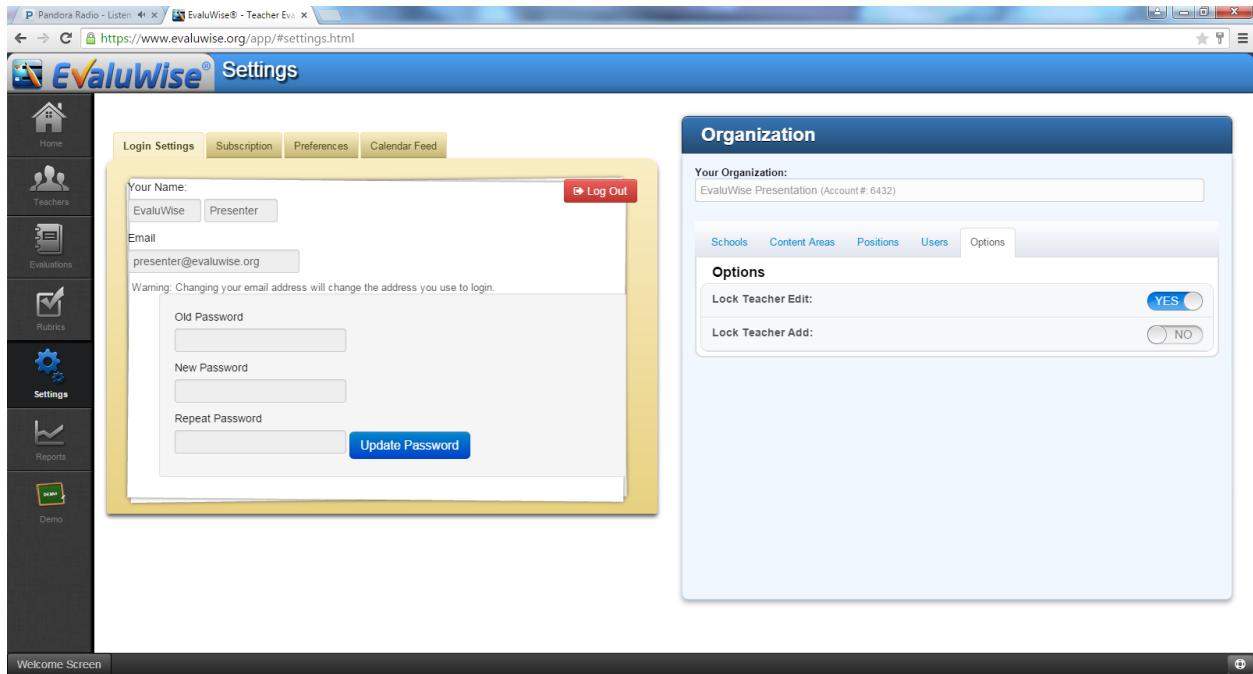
P Pandora Radio - Listen ×
EvaluWise® - Teacher Eva ×

https://www.evaluwise.org/app/#settings.html

EvaluWise® Settings

Home
Teachers
Evaluations
Rubrics
Settings
Reports
DEMO
Demo

Login Settings | Subscription | Preferences | Calendar Feed

Your Name:
EvaluWise | Presenter
Log Out
Email
presenter@evaluwise.org
Warning: Changing your email address will change the address you use to login.

Old Password

New Password

Repeat Password

Update Password

Organization

Your Organization:
EvaluWise Presentation (Account #: 6432)

Schools | Content Areas | Positions | Users | Options

Options
Lock Teacher Edit: YES
Lock Teacher Add: NO

Welcome Screen